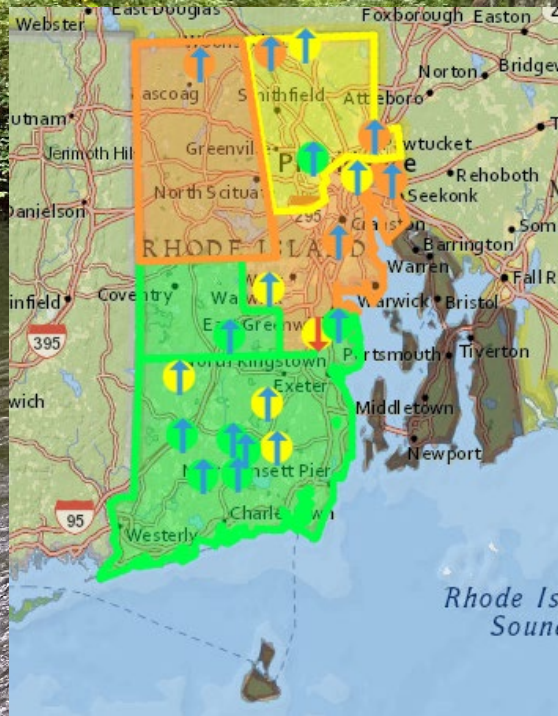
Webster
East Douglas
Foxborough
Easton
Norton
Bridgew
Woons
Pascoag
Smithfield
Attleboro
utnam
Pawtucket
Jerimoth Hill
Greenvill
Pr
Rehoboth
N
Danielson
North Scituat
295
Seekonk
Cranston
Som
RHODE ISLAND
Barrington
Warren
Fall R
Coventry
W
Warwick
Warwick
Bristol
infield
395
East Greenw
Portsmouth
Tiverton
North Kingstown
Exeter
wich
Middletown
Newport
Narragansett Pier
95
Westerly
Charlestown
Rhode Is
Sound